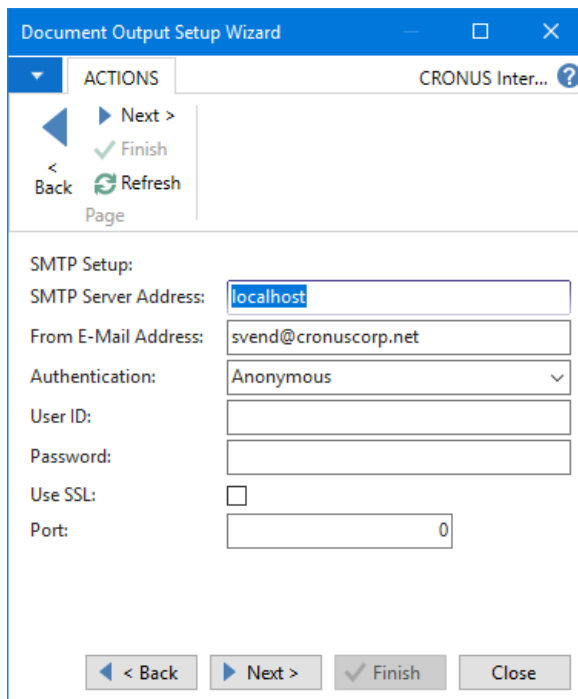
Document Output Setup Wizard

ACTIONS

CRONUS Inter...

< Back

Next >

Finish

Refresh

Page

SMTP Setup:

SMTP Server Address: localhost

From E-Mail Address: svend@cronuscorp.net

Authentication: Anonymous

User ID:

Password:

Use SSL:

Port: 0

< Back

Next >

Finish

Close